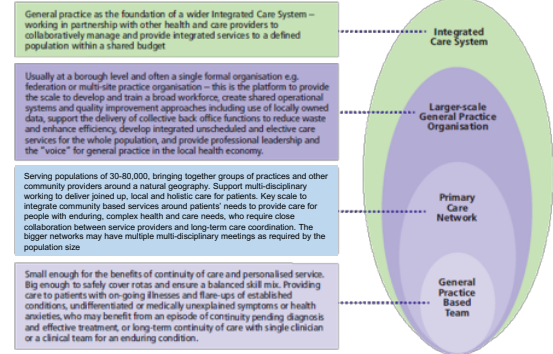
General practice as the foundation of a wider Integrated Care System – working in partnership with other health and care providers to collaboratively manage and provide integrated services to a defined population within a shared budget

Integrated Care System

Usually at a borough level and often a single formal organisation e.g. federation or multi-site practice organisation – this is the platform to provide the scale to develop and train a broad workforce, create shared operational systems and quality improvement approaches including use of locally owned data, support the delivery of collective back office functions to reduce waste and enhance efficiency, develop integrated unscheduled and elective care services for the whole population, and provide professional leadership and the "voice" for general practice in the local health economy.

Larger-scale General Practice Organisation

Serving populations of 30-80,000, bringing together groups of practices and other community providers around a natural geography. Support multi-disciplinary working to deliver joined up, local and holistic care for patients. Key scale to integrate community based services around patients' needs to provide care for people with enduring, complex health and care needs, who require close collaboration between service providers and long-term care coordination. The bigger networks may have multiple multi-disciplinary meetings as required by the population size

Primary Care Network

Small enough for the benefits of continuity of care and personalised service. Big enough to safely cover rotas and ensure a balanced skill mix. Providing care to patients with on-going illnesses and flare-ups of established conditions, undifferentiated or medically unexplained symptoms or health anxieties, who may benefit from an episode of continuity pending diagnosis and effective treatment, or long-term continuity of care with single clinician or a clinical team for an enduring condition.

General Practice Based Team